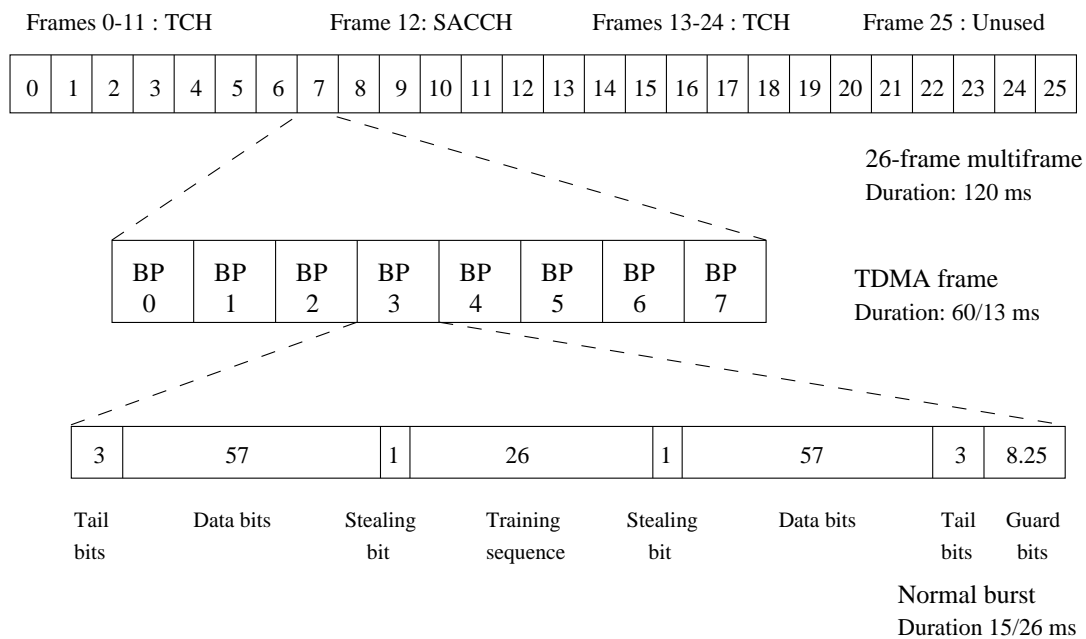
Frames 0-11 : TCH Frame 12: SACCH Frames 13-24 : TCH Frame 25 : Unused

| 0 | 1 | 2 | 3 | 4 | 5 | 6 | 7 | 8 | 9 | 10 | 11 | 12 | 13 | 14 | 15 | 16 | 17 | 18 | 19 | 20 | 21 | 22 | 23 | 24 | 25 |
|---|---|---|---|---|---|---|---|---|---|---|---|---|---|---|---|---|---|---|---|---|---|---|---|---|---|

26-frame multiframe
Duration: 120 ms

| BP 0 | BP 1 | BP 2 | BP 3 | BP 4 | BP 5 | BP 6 | BP 7 |
|---|---|---|---|---|---|---|---|

TDMA frame
Duration: 60/13 ms

| 3 | 57 | 1 | 26 | 1 | 57 | 3 | 8.25 |
|---|---|---|---|---|---|---|---|
| Tail bits | Data bits | Stealing bit | Training sequence | Stealing bit | Data bits | Tail bits | Guard bits |

Normal burst
Duration 15/26 ms